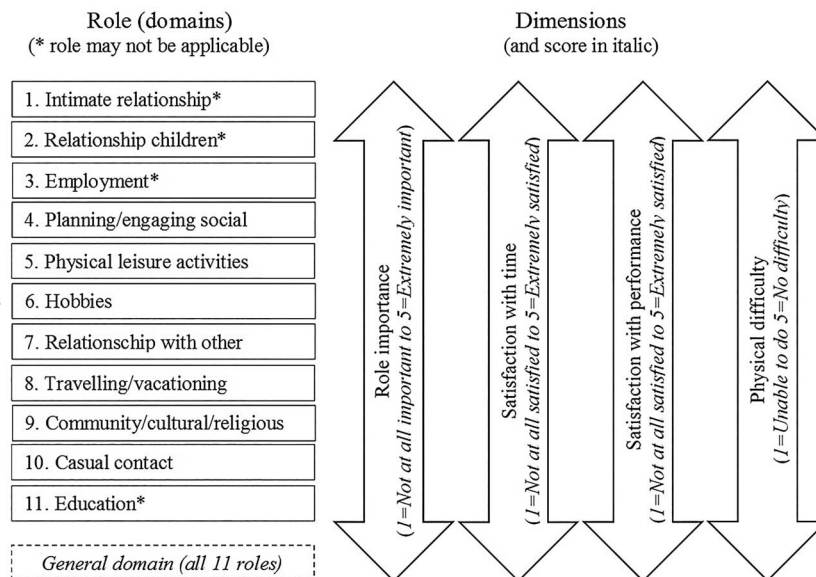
Role (domains)
(* role may not be applicable)

Dimensions
(and score in italic)

1. Intimate relationship*

2. Relationship children*

3. Employment*

4. Planning/engaging social

5. Physical leisure activities

6. Hobbies

7. Relationschip with other

8. Travelling/vacationing

9. Community/cultural/religious

10. Casual contact

11. Education*

General domain (all 11 roles)

Role importance
(1=Not at all important to 5=Extremely important)

Satisfaction with time
(1=Not at all satisfied to 5=Extremely satisfied)

Satisfaction with performance
(1=Not at all satisfied to 5=Extremely satisfied)

Physical difficulty
(1=Unable to do 5=No difficulty)